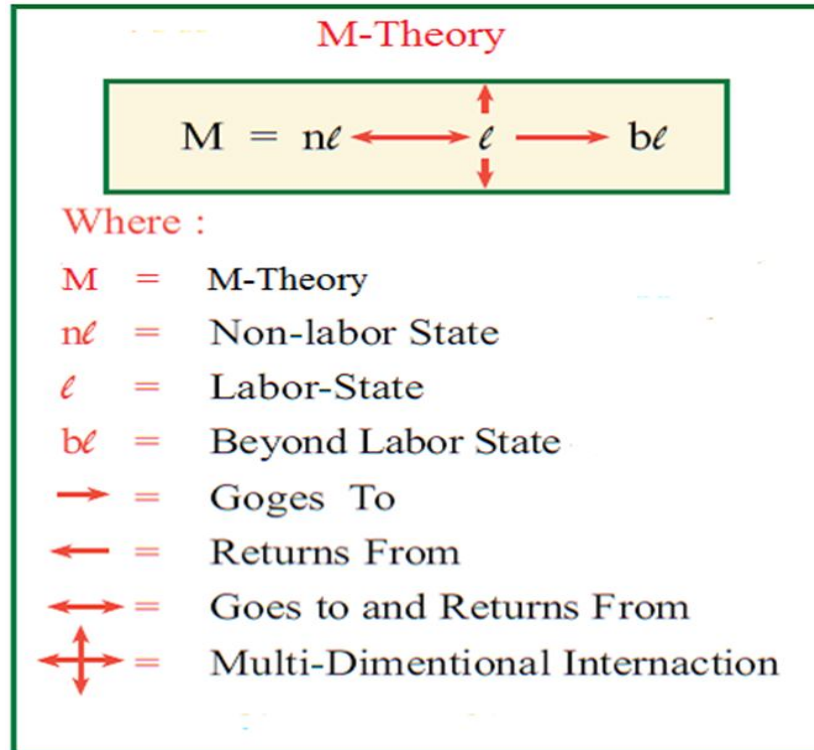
M-Theory

$M = n\ell \leftrightarrow \ell \rightarrow b\ell$

Where :

M = M-Theory

$n\ell$ = Non-labor State

$\ell$ = Labor-State

$b\ell$ = Beyond Labor State

$\rightarrow$ = Goges To

$\leftarrow$ = Returns From

$\leftrightarrow$ = Goes to and Returns From

= Multi-Dimentional Internaction